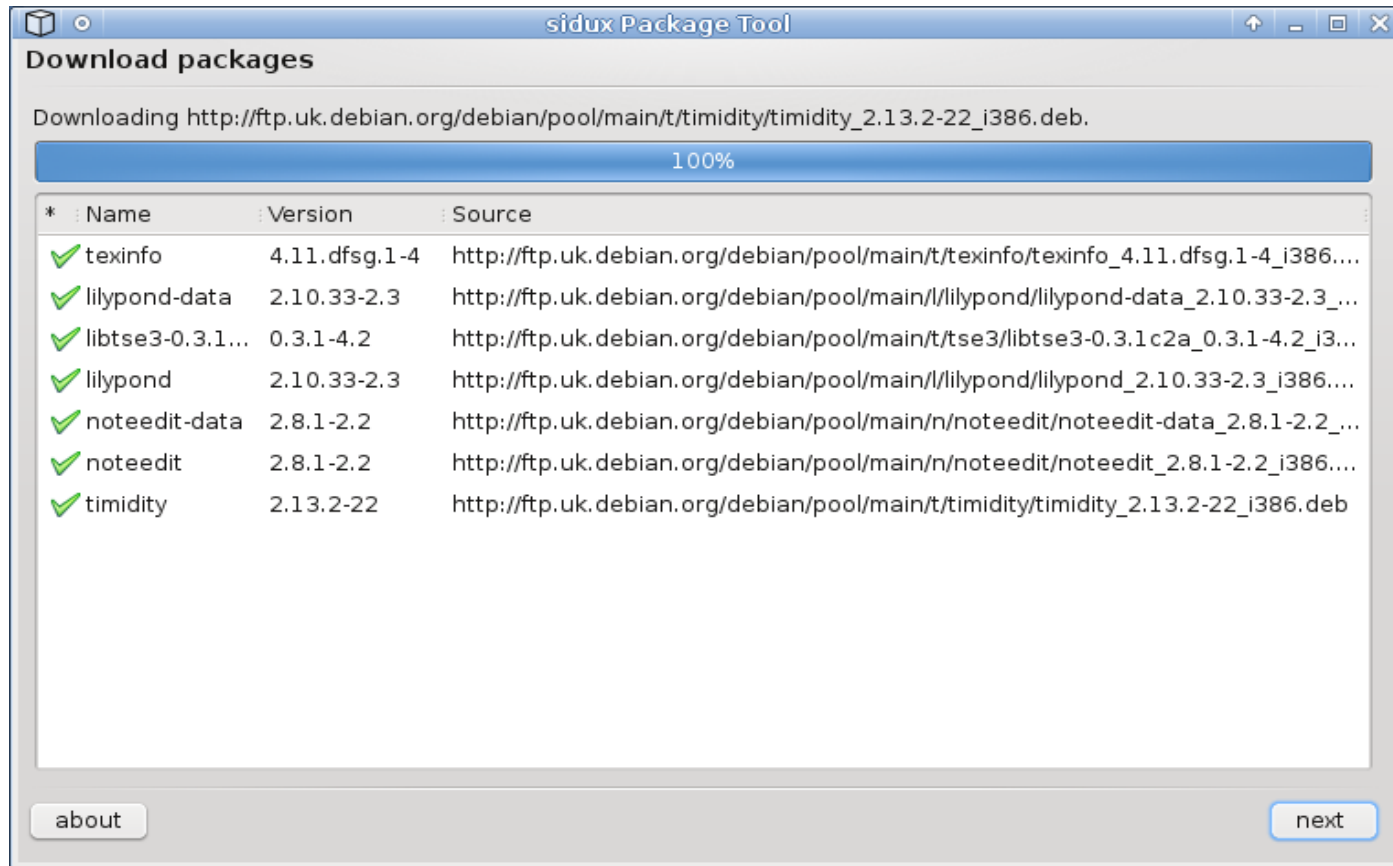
sidux Package Tool

Download packages

Downloading http://ftp.uk.debian.org/debian/pool/main/t/timidity/timidity_2.13.2-22_i386.deb.

100%

| * | Name | Version | Source |
|---|---|---|---|
| | texinfo | 4.11.dfsg.1-4 | http://ftp.uk.debian.org/debian/pool/main/t/texinfo/texinfo_4.11.dfsg.1-4_i386.... |
| | lilypond-data | 2.10.33-2.3 | http://ftp.uk.debian.org/debian/pool/main/l/lilypond/lilypond-data_2.10.33-2.3_... |
| | libtse3-0.3.1... | 0.3.1-4.2 | http://ftp.uk.debian.org/debian/pool/main/t/tse3/libtse3-0.3.1c2a_0.3.1-4.2_i3... |
| | lilypond | 2.10.33-2.3 | http://ftp.uk.debian.org/debian/pool/main/l/lilypond/lilypond_2.10.33-2.3_i386.... |
| | noteedit-data | 2.8.1-2.2 | http://ftp.uk.debian.org/debian/pool/main/n/noteedit/noteedit-data_2.8.1-2.2_... |
| | noteedit | 2.8.1-2.2 | http://ftp.uk.debian.org/debian/pool/main/n/noteedit/noteedit_2.8.1-2.2_i386.... |
| | timidity | 2.13.2-22 | http://ftp.uk.debian.org/debian/pool/main/t/timidity/timidity_2.13.2-22_i386.deb |

about

next